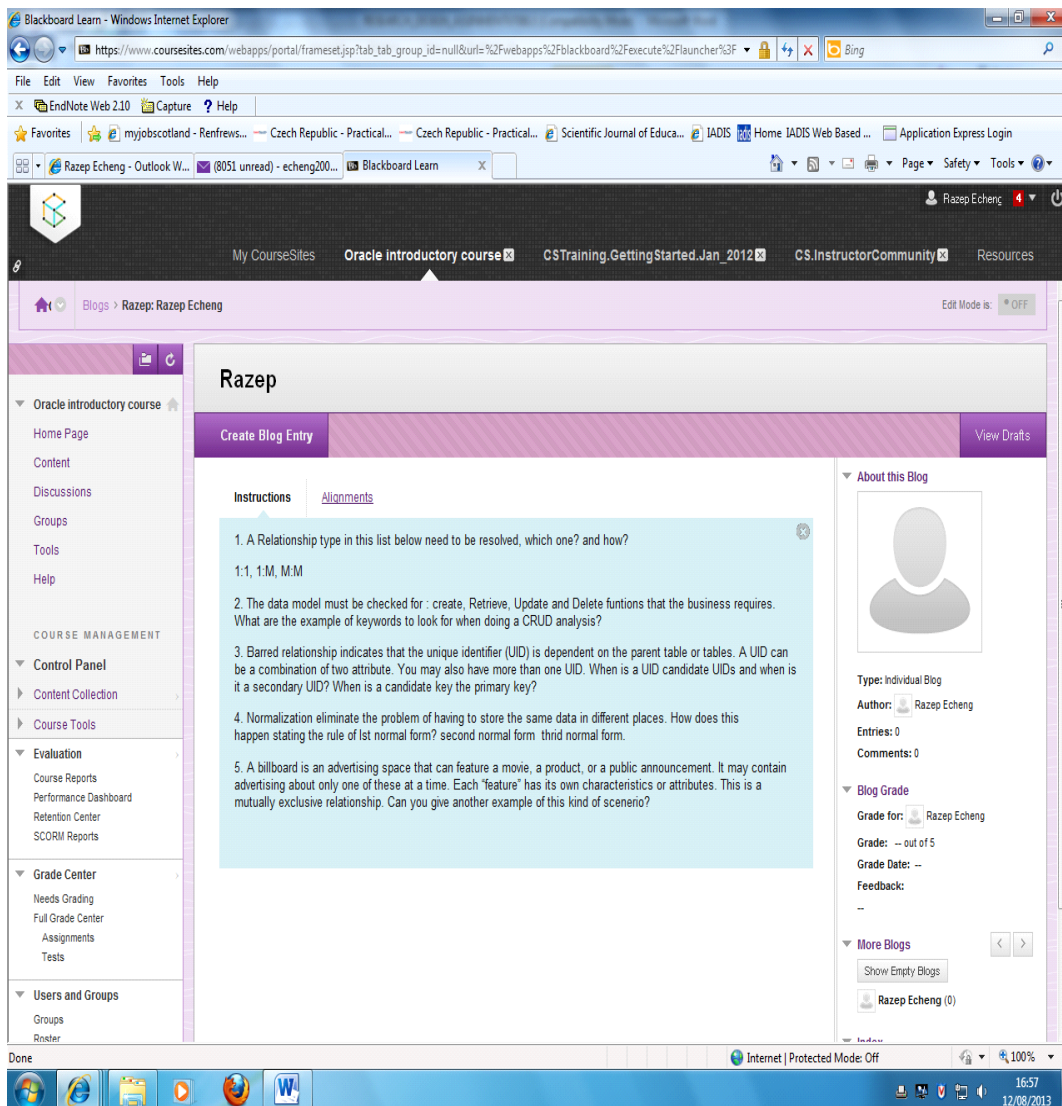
Blackboard Learn - Windows Internet Explorer

https://www.coursesites.com/webapps/portal/frameset.jsp?tab_tab_group_id=null&url=%2Fwebapps%2Fblackboard%2Fexecute%2Flauncher%3F

Bing

File Edit View Favorites Tools Help

EndNote Web 2.10 Capture Help

Favorites myjobscotland - Renfrews... Czech Republic - Practical... Czech Republic - Practical... Scientific Journal of Educa... IADIS Home IADIS Web Based ... Application Express Login

Razep Echeng - Outlook W... (8051 unread) - echeng200... Blackboard Learn

Page Safety Tools

Razep Echeng 4

My CourseSites Oracle introductory course CSTraining.GettingStarted.Jan_2012 CS.InstructorCommunity Resources

Blogs > Razep: Razep Echeng

Edit Mode is: OFF

Oracle introductory course
Home Page
Content
Discussions
Groups
Tools
Help

COURSE MANAGEMENT
Control Panel
Content Collection
Course Tools
Evaluation
Course Reports
Performance Dashboard
Retention Center
SCORM Reports
Grade Center
Needs Grading
Full Grade Center
Assignments
Tests
Users and Groups
Groups
Roster

Razep

Create Blog Entry

View Drafts

Instructions Alignments

1. A Relationship type in this list below need to be resolved, which one? and how?

1:1, 1:M, M:M

2. The data model must be checked for : create, Retrieve, Update and Delete funtions that the business requires. What are the example of keywords to look for when doing a CRUD analysis?

3. Barred relationship indicates that the unique identifier (UID) is dependent on the parent table or tables. A UID can be a combination of two attribute. You may also have more than one UID. When is a UID candidate UIDs and when is it a secondary UID? When is a candidate key the primary key?

4. Normalization eliminate the problem of having to store the same data in different places. How does this happen stating the rule of Ist normal form? second normal form thrid normal form.

5. A billboard is an advertising space that can feature a movie, a product, or a public announcement. It may contain advertising about only one of these at a time. Each "feature" has its own characteristics or attributes. This is a mutually exclusive relationship. Can you give another example of this kind of scenerio?

About this Blog

Type: Individual Blog
Author: Razep Echeng
Entries: 0
Comments: 0

Blog Grade
Grade for: Razep Echeng
Grade: -- out of 5
Grade Date: --
Feedback:
--

More Blogs
Show Empty Blogs
Razep Echeng (0)

Done

Internet | Protected Mode: Off

100%

16:57
12/08/2013